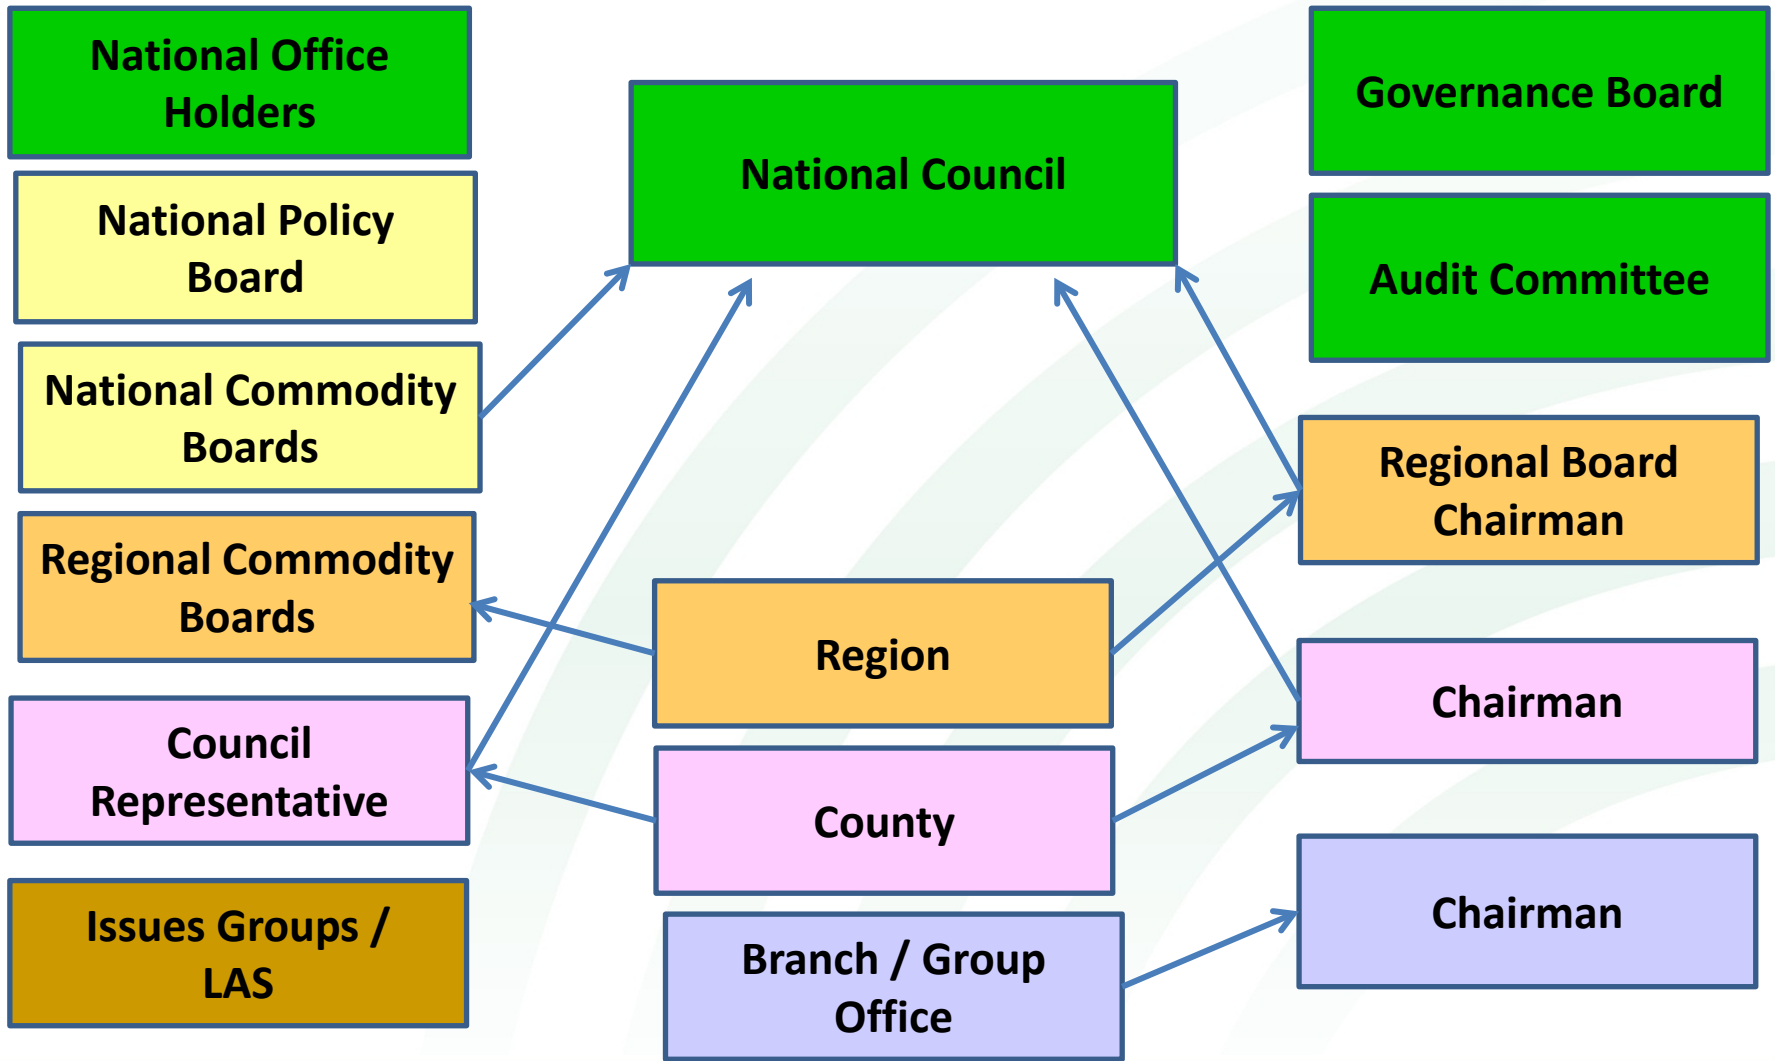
National Office Holders

National Policy Board

National Commodity Boards

Regional Commodity Boards

Council Representative

Issues Groups / LAS

National Council

Region

County

Branch / Group Office

Governance Board

Audit Committee

Regional Board Chairman

Chairman

Chairman